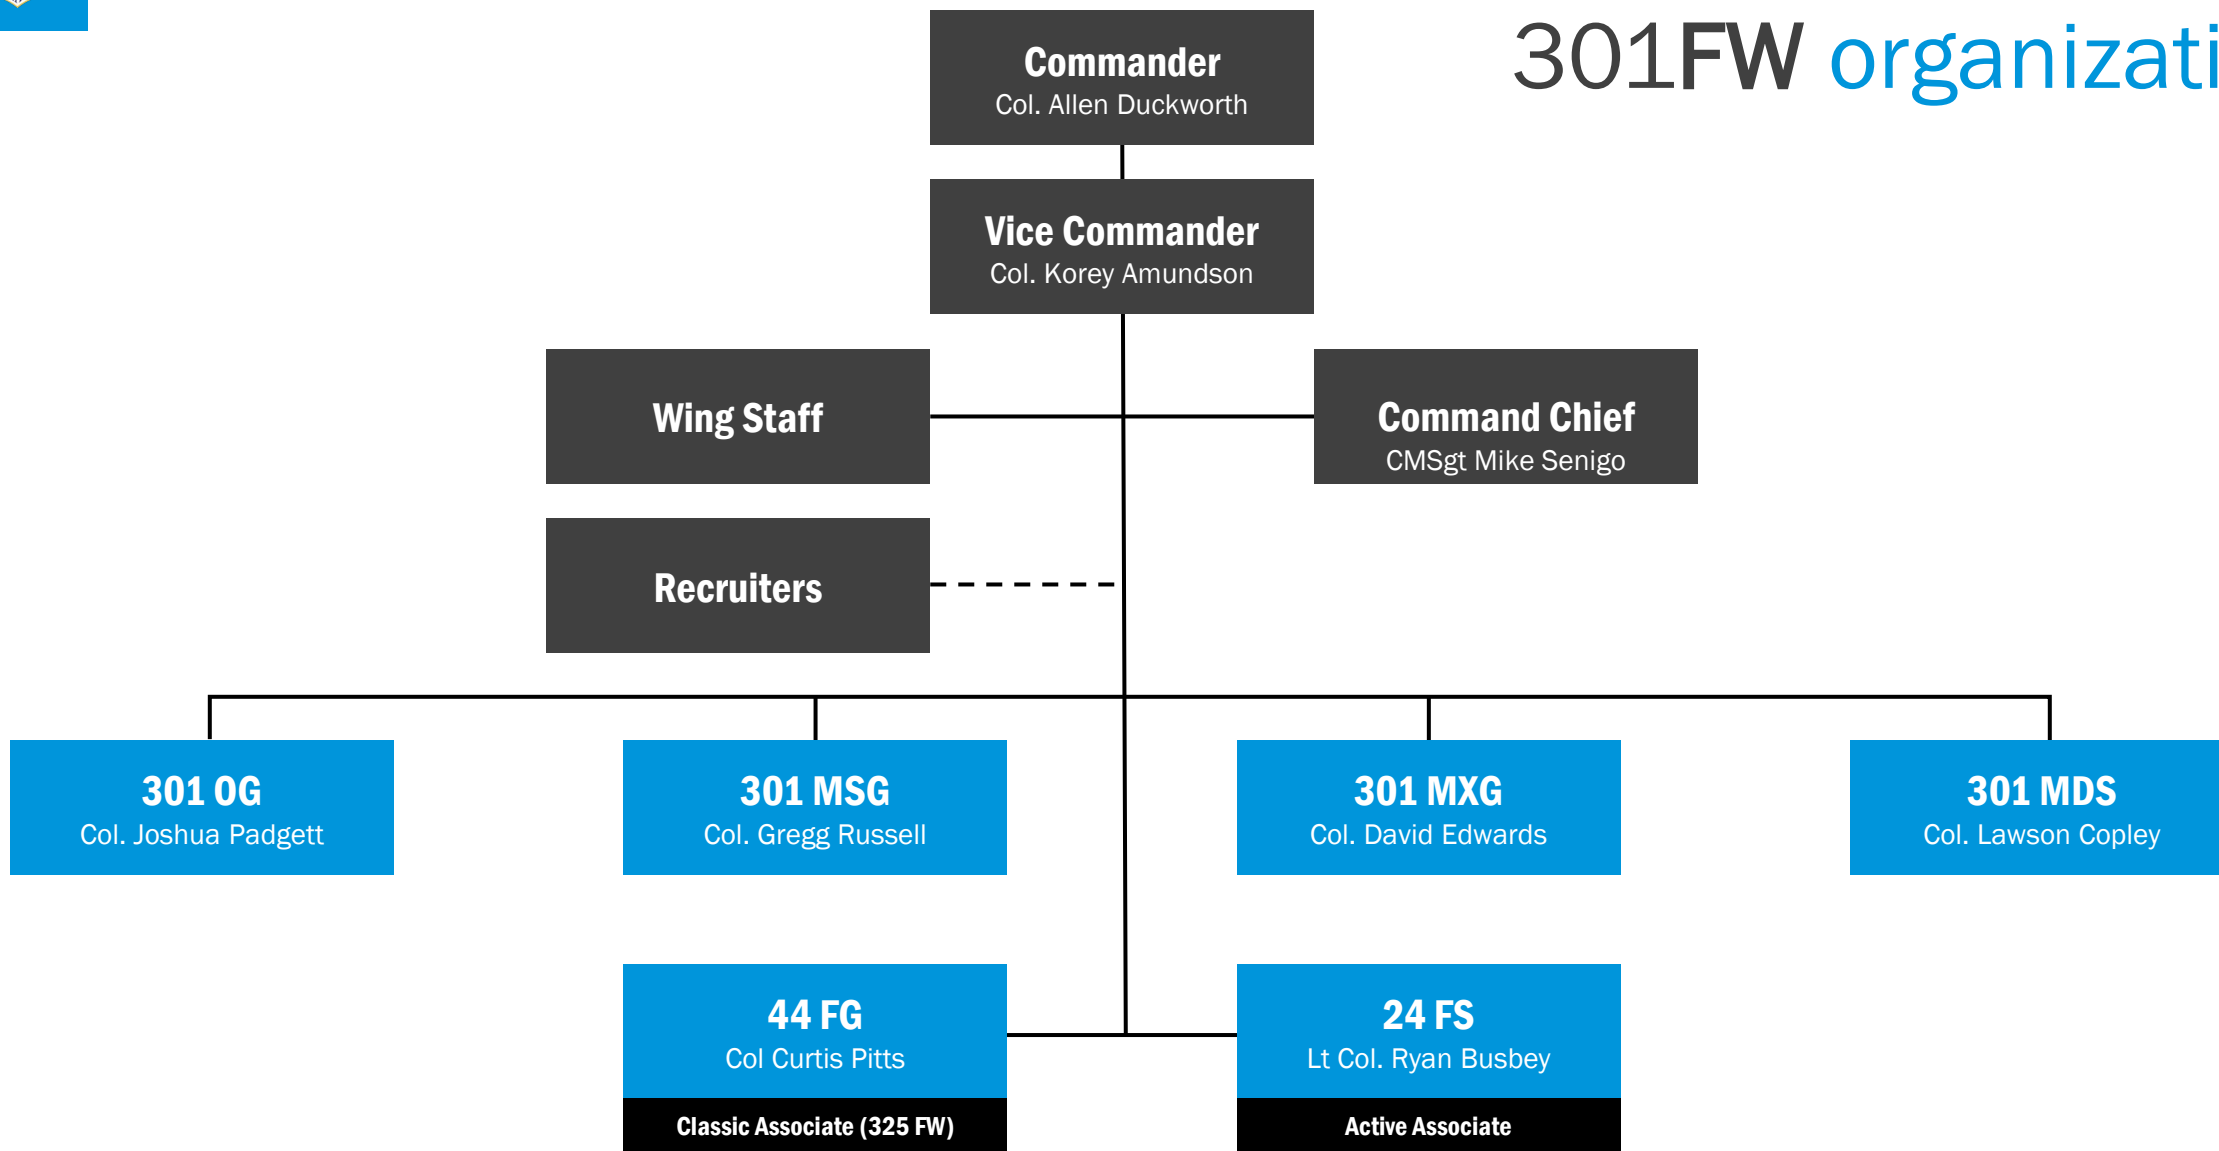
301FW organizati

Commander
Col. Allen Duckworth

Vice Commander
Col. Korey Amundson

Wing Staff

Command Chief
CMSgt Mike Senigo

Recruiters

301 OG
Col. Joshua Padgett

301 MSG
Col. Gregg Russell

301 MXG
Col. David Edwards

301 MDS
Col. Lawson Copley

44 FG
Col Curtis Pitts
Classic Associate (325 FW)

24 FS
Lt Col. Ryan Busbey
Active Associate